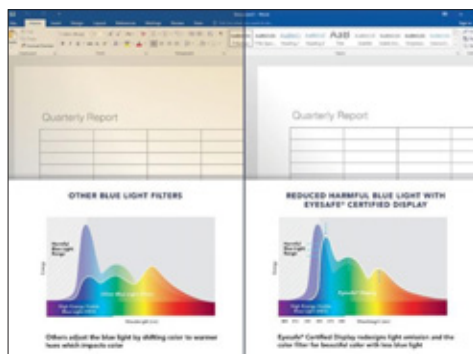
Quarterly Report

Quarterly Report

OTHER BLUE LIGHT FILTERS

Harmful Blue Light Range

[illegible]

Wavelength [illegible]

Others adjust the blue light by shifting color to warmer hues which impacts color

REDUCED HARMFUL BLUE LIGHT WITH EYESAFE® CERTIFIED DISPLAY

Harmful Blue Light Range

Eyesafe® Certified

Wavelength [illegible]

Eyesafe® Certified Display redesigns light emission and the color filter for beautiful color with less blue light